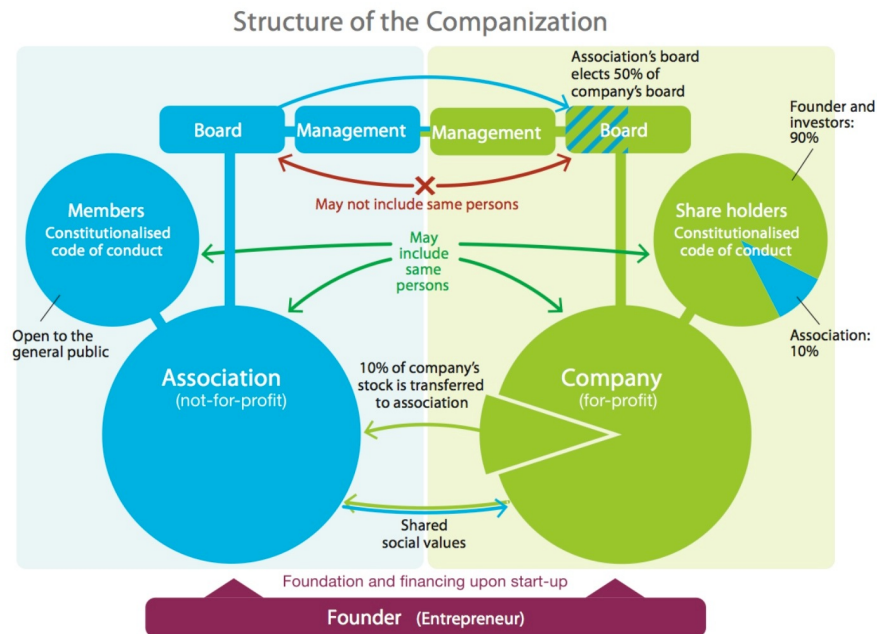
Structure of the Companization

Association's board elects 50% of company's board

Board

Management

Management

Board

May not include same persons

Founder and investors: 90%

Members
Constitutionalised code of conduct

May include same persons

Share holders
Constitutionalised code of conduct

Open to the general public

Association: 10%

Association
(not-for-profit)

10% of company's stock is transferred to association

Company
(for-profit)

Shared social values

Foundation and financing upon start-up

Founder (Entrepreneur)